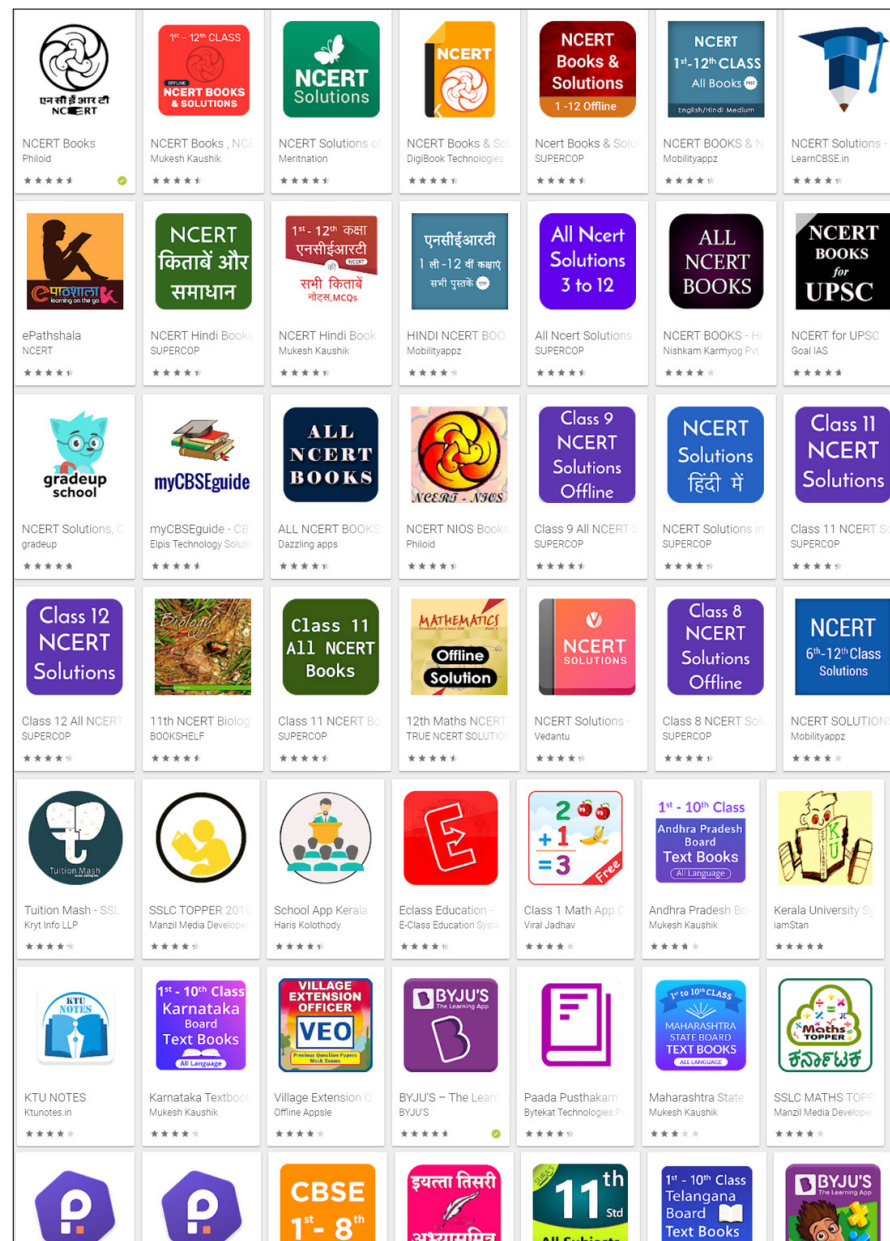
एन सी ई आर टी NCERT

NCERT Books
Philoid

$1^{st}$ - $12^{th}$ CLASS
OFFLINE NCERT BOOKS & SOLUTIONS

NCERT Books , NC
Mukesh Kaushik

NCERT Solutions

NCERT Solutions of
Meritnation

NCERT

NCERT Books & So
DigiBook Technologies

NCERT Books & Solutions 1 -12 Offline

Ncert Books & Solu
SUPERCOP

NCERT $1^{st}$-$12^{th}$ CLASS All Books FREE
English/Hindi Medium

NCERT BOOKS & N
Mobilityappz

NCERT Solutions -
LearnCBSE.in

ePathshala
learning on the go

ePathshala
NCERT

NCERT किताबें और समाधान

NCERT Hindi Books
SUPERCOP

$1^{st}$ - $12^{th}$ कक्षा एनसीईआरटी NCERT सभी किताबें नोट्स, MCQs

NCERT Hindi Book
Mukesh Kaushik

एनसीईआरटी 1 ली -12 वीं कक्षाएं सभी पुस्तकें

HINDI NCERT BOO
Mobilityappz

All Ncert Solutions 3 to 12

All Ncert Solutions
SUPERCOP

ALL NCERT BOOKS

NCERT BOOKS - Hi
Nishkam Karmyog Pvt

NCERT BOOKS for UPSC

NCERT for UPSC
Goal IAS

gradeup school

NCERT Solutions, C
gradeup

myCBSEguide

myCBSEguide - CB
Elpis Technology Soluti

ALL NCERT BOOKS

ALL NCERT BOOKS
Dazzling apps

NCERT - NIOS

NCERT NIOS Books
Philoid

Class 9 NCERT Solutions Offline

Class 9 All NCERT S
SUPERCOP

NCERT Solutions हिंदी में

NCERT Solutions in
SUPERCOP

Class 11 NCERT Solutions

Class 11 NCERT So
SUPERCOP

Class 12 NCERT Solutions

Class 12 All NCERT
SUPERCOP

Biology

11th NCERT Biolog
BOOKSHELF

Class 11 All NCERT Books

Class 11 NCERT Bo
SUPERCOP

MATHEMATICS Offline Solution

12th Maths NCERT
TRUE NCERT SOLUTIO

NCERT SOLUTIONS

NCERT Solutions -
Vedantu

Class 8 NCERT Solutions Offline

Class 8 NCERT Sol
SUPERCOP

NCERT $6^{th}$-$12^{th}$ Class Solutions

NCERT SOLUTION
Mobilityappz

Tuition Mash

Tuition Mash - SSL
Kryt Info LLP

SSLC TOPPER 201
Manzil Media Develope

School App Kerala
Haris Kolothody

E

Eclass Education -
E-Class Education Syste

2 +1 =3 Free

Class 1 Math App C
Viral Jadhav

$1^{st}$ - $10^{th}$ Class Andhra Pradesh Board Text Books All Language

Andhra Pradesh Bo
Mukesh Kaushik

KU

Kerala University Sy
iamStan

KTU NOTES

KTU NOTES
Ktunotes.in

$1^{st}$ - $10^{th}$ Class Karnataka Board Text Books All Language

Karnataka Textboo
Mukesh Kaushik

VILLAGE EXTENSION OFFICER VEO Previous Question Papers Mock Exams

Village Extension O
Offline Appsle

BYJU'S The Learning App

BYJU'S – The Lear
BYJU'S

Paada Pusthakam
Bytekat Technologies P

1st to 10th CLASS MAHARASHTRA STATE BOARD TEXT BOOKS ALL LANGUAGE

Maharashtra State
Mukesh Kaushik

Maths TOPPER ಕರ್ನಾಟಕ

SSLC MATHS TOP
Manzil Media Develope

CBSE $1^{st}$ - $8^{th}$

इयत्ता तिसरी

$11^{th}$ Std All Subjects

$1^{st}$ - $10^{th}$ Class Telangana Board Text Books

BYJU'S The Learning App